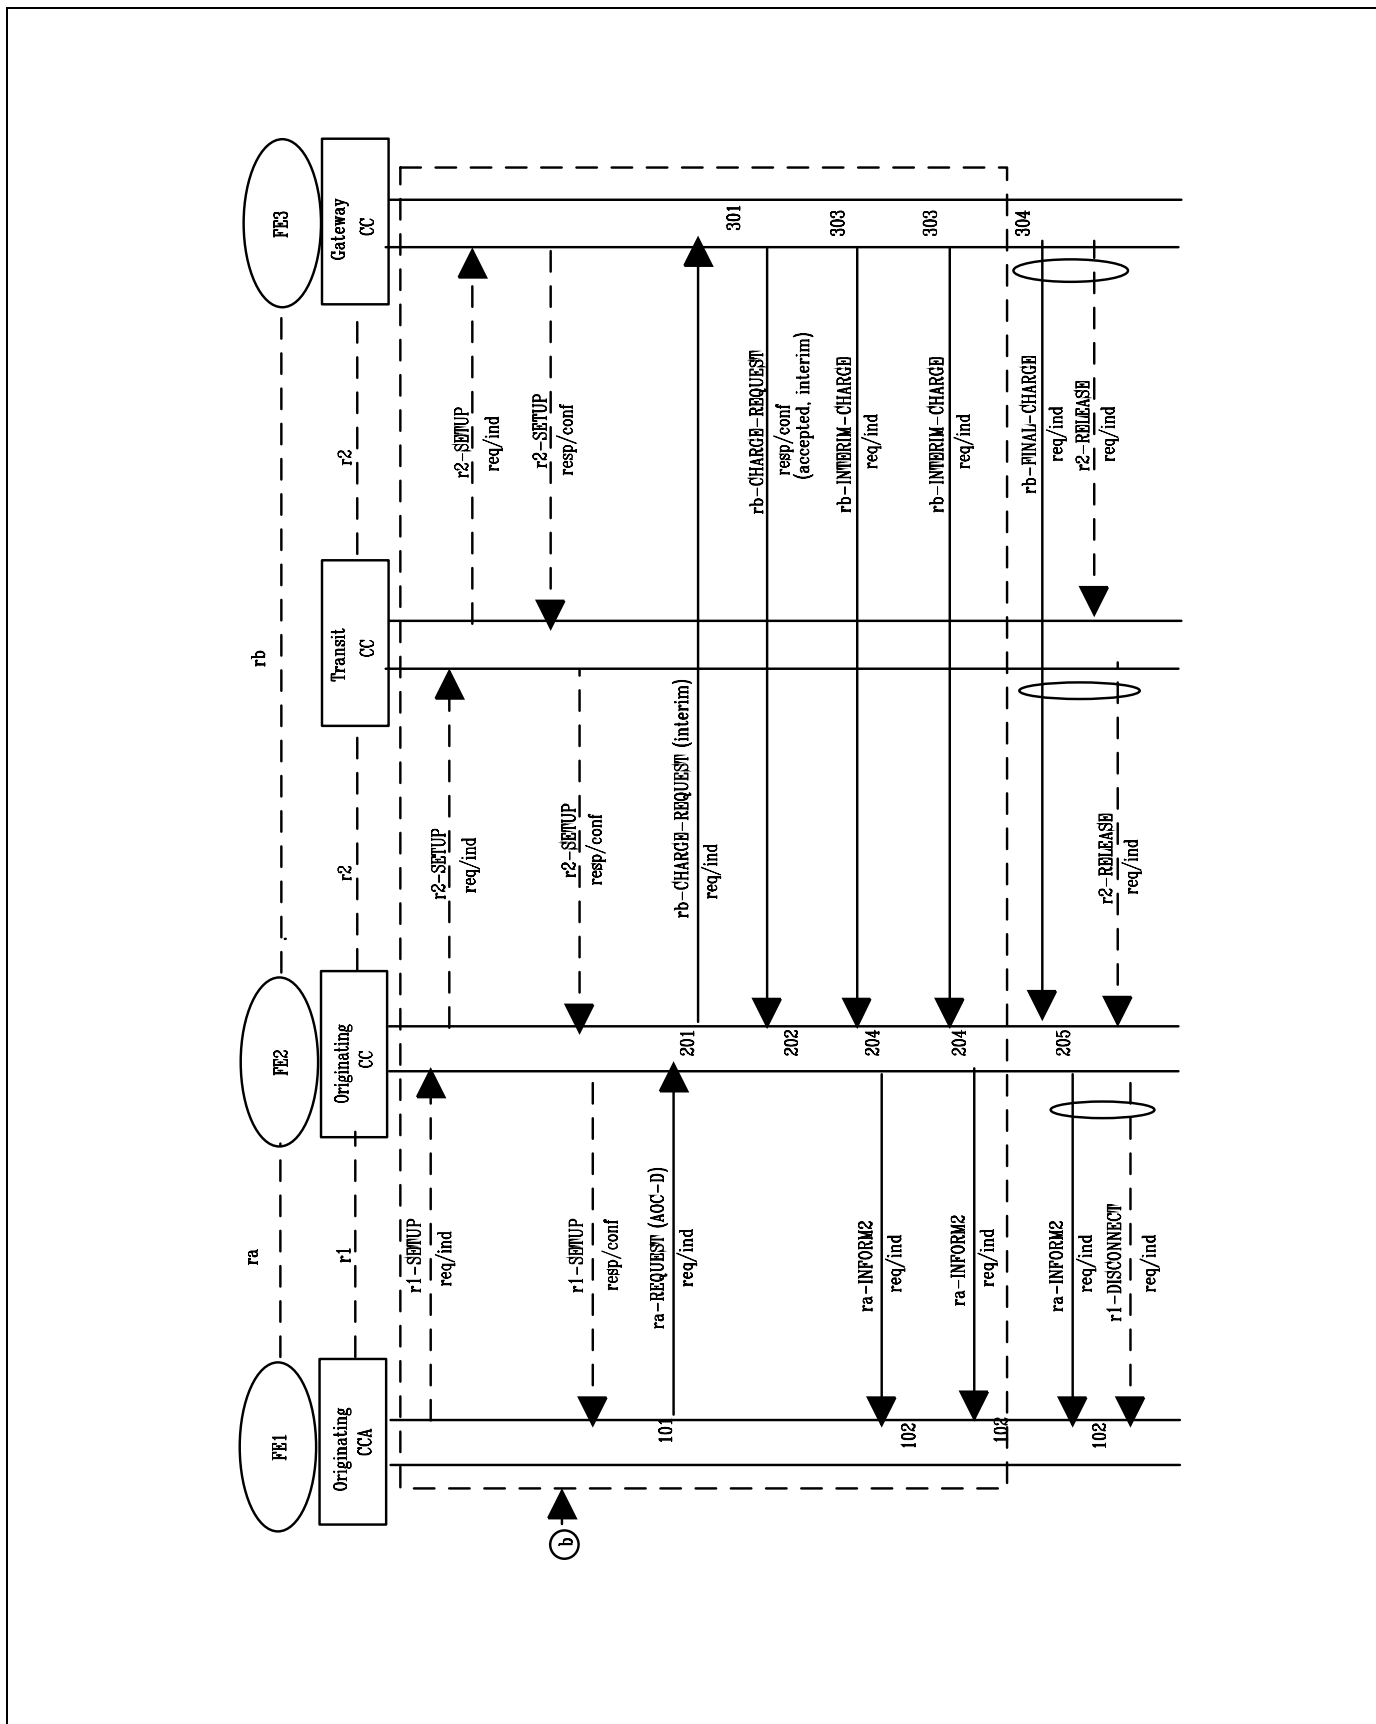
FE3

Gateway CC

FE2

Originating CC

FE1

Originating CCA

Transit CC

rb

ra

r2

r2

r1

r2-SETUP req/ind

r2-SETUP resp/conf

r2-SETUP req/ind

r2-SETUP resp/conf

r1-SETUP req/ind

r1-SETUP resp/conf

rb-CHARGE-REQUEST (interim) req/ind

rb-CHARGE-REQUEST resp/conf (accepted, interim)

rb-INTERIM-CHARGE req/ind

rb-INTERIM-CHARGE req/ind

rb-FINAL-CHARGE req/ind

r2-RELEASE req/ind

r2-RELEASE req/ind

ra-REQUEST (AOC-D) req/ind

ra-INFORM2 req/ind

ra-INFORM2 req/ind

ra-INFORM2 req/ind

r1-DISCONNECT req/ind

301

303

303

304

201

202

204

204

205

101

102

102

102

b